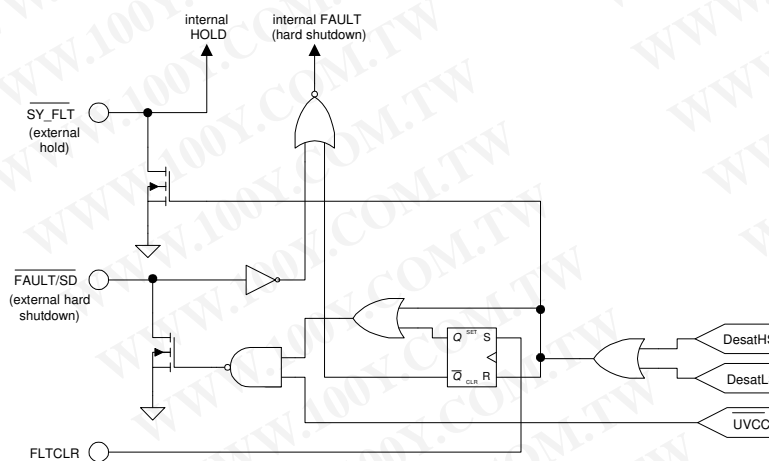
internal HOLD

internal FAULT (hard shutdown)

$\overline{SY\_FLT}$ (external hold)

$\overline{FAULT/SD}$ (external hard shutdown)

FLTCLR

$Q$ SET S

$\overline{Q}$ CLR R

DesatH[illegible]

DesatL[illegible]

$\overline{UVCC}$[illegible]

WWW.100Y.COM.TW